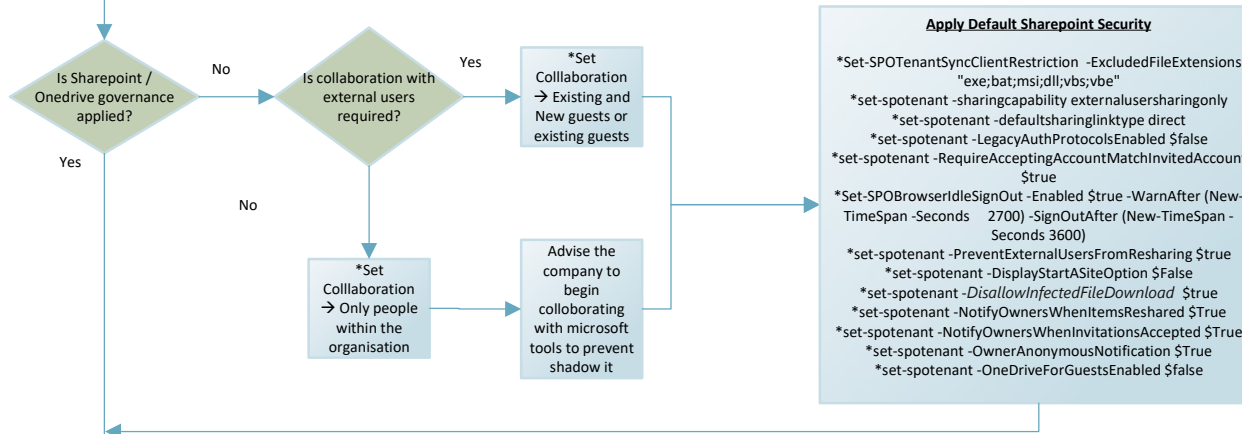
Is Sharepoint / Onedrive governance applied?

No

Yes

Is collaboration with external users required?

Yes

*Set Colllaboration → Existing and New guests or existing guests

No

*Set Colllaboration → Only people within the organisation

Advise the company to begin colloborating with microsoft tools to prevent shadow it

Apply Default Sharepoint Security

*Set-SPOTenantSyncClientRestriction -ExcludedFileExtensions "exe;bat;msi;dll;vbs;vbe"
*set-spotenant -sharingcapability externalusersharingonly
*set-spotenant -defaultsharinglinktype direct
*set-spotenant -LegacyAuthProtocolsEnabled $false
*set-spotenant -RequireAcceptingAccountMatchInvitedAccount $true
*Set-SPOBrowserIdleSignOut -Enabled $true -WarnAfter (New-TimeSpan -Seconds 2700) -SignOutAfter (New-TimeSpan -Seconds 3600)
*set-spotenant -PreventExternalUsersFromResharing $true
*set-spotenant -DisplayStartASiteOption $False
*set-spotenant -DisallowInfectedFileDownload $true
*set-spotenant -NotifyOwnersWhenItemsReshared $True
*set-spotenant -NotifyOwnersWhenInvitationsAccepted $True
*set-spotenant -OwnerAnonymousNotification $True
*set-spotenant -OneDriveForGuestsEnabled $false